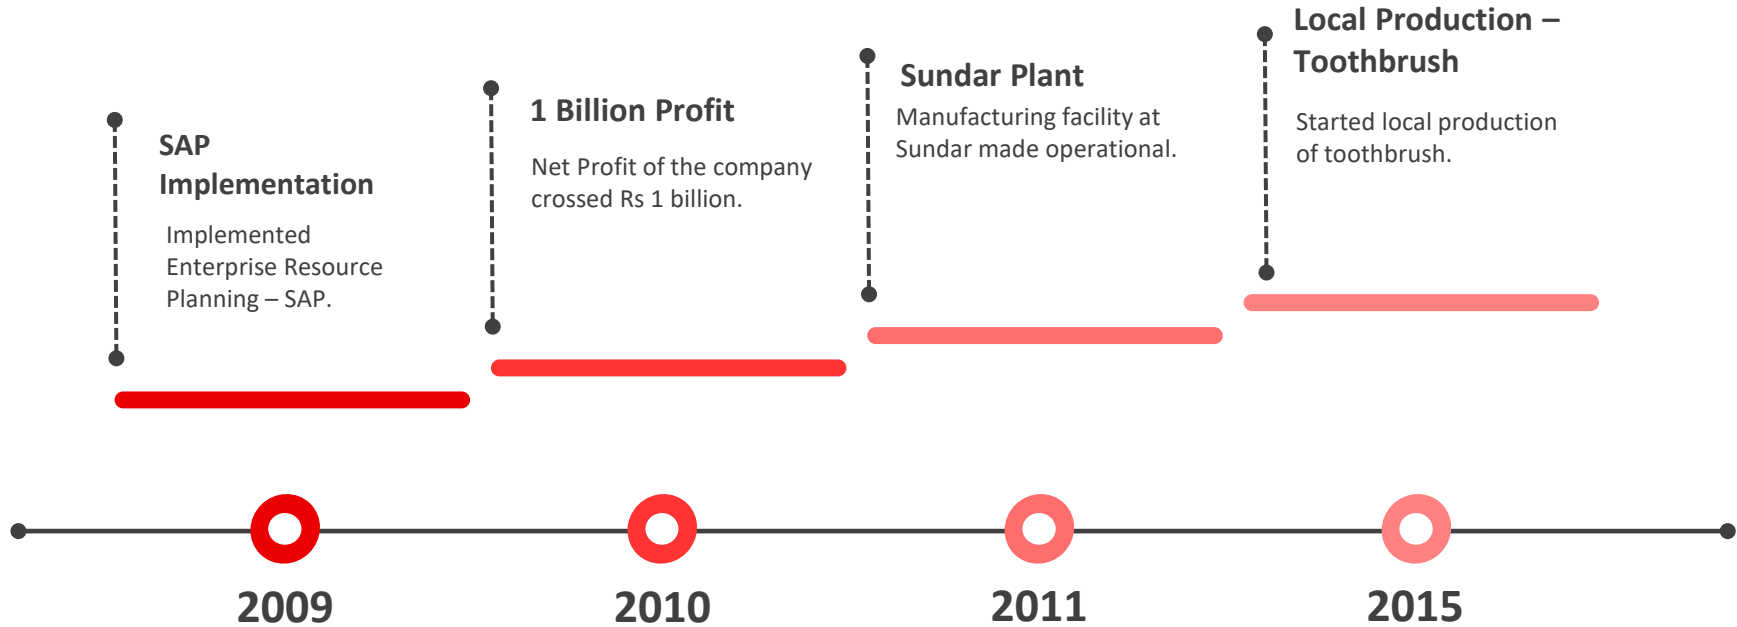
SAP Implementation

Implemented Enterprise Resource Planning – SAP.

1 Billion Profit

Net Profit of the company crossed Rs 1 billion.

Sundar Plant

Manufacturing facility at Sundar made operational.

Local Production – Toothbrush

Started local production of toothbrush.

2009

2010

2011

2015